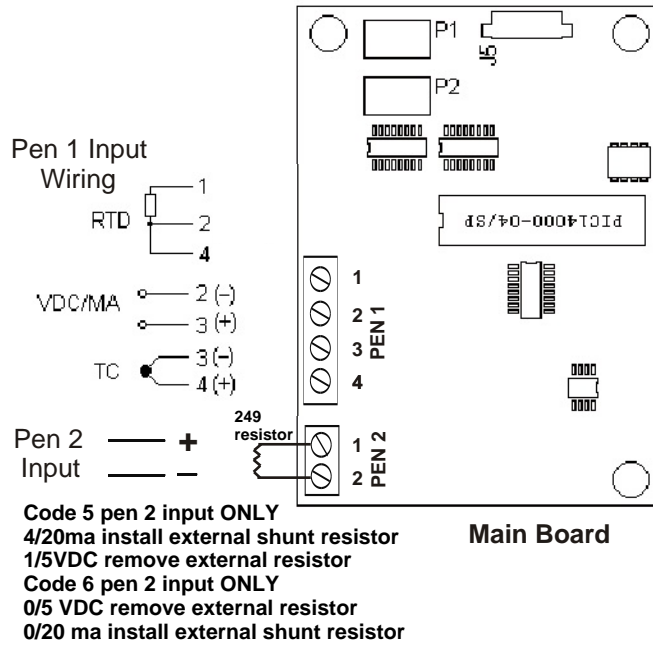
P1
J5
P2
PIC14000-04/SP

Pen 1 Input Wiring

RTD
1
2
4

VDC/MA
2 (-)
3 (+)

TC
3 (-)
4 (+)

1
2
3
4
PEN 1

Pen 2 Input
+
–
249 resistor
1
2
PEN 2

Code 5 pen 2 input ONLY
4/20ma install external shunt resistor
1/5VDC remove external resistor
Code 6 pen 2 input ONLY
0/5 VDC remove external resistor
0/20 ma install external shunt resistor

Main Board